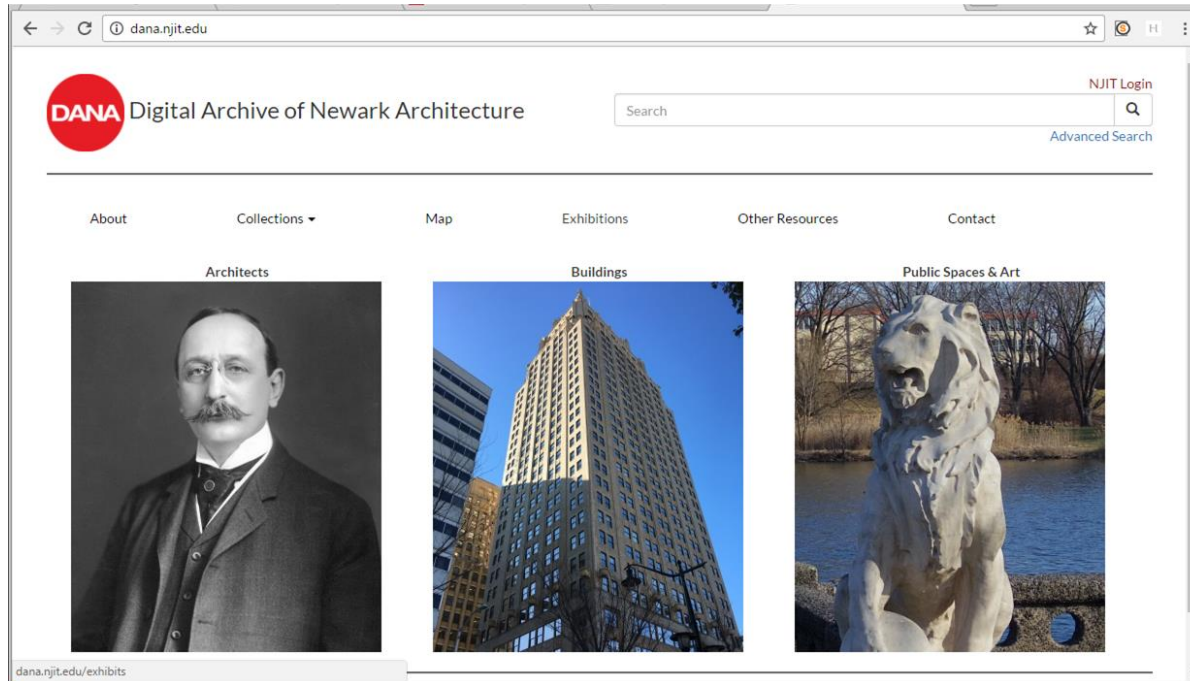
dana.njit.edu

DANA Digital Archive of Newark Architecture

NJIT Login

Search

Advanced Search

About

Collections ▾

Map

Exhibitions

Other Resources

Contact

Architects

Buildings

Public Spaces & Art

dana.njit.edu/exhibits